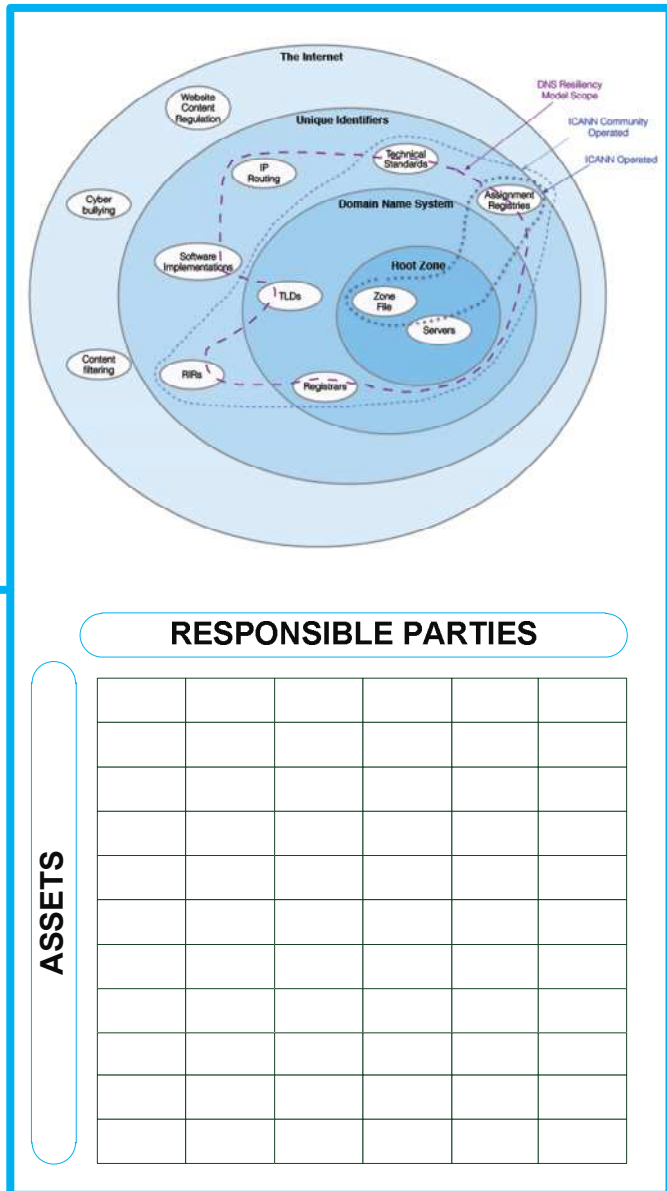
The Internet

Website Content Regulation

Unique Identifiers

DNS Resiliency Model Scope

ICANN Community Operated

ICANN Operated

Technical Standards

IP Routing

Assignment Registries

Cyber bullying

Domain Name System

Software Implementations

Root Zone

TLDs

Zone File

Servers

Content filtering

RIRs

Registrars

RESPONSIBLE PARTIES

ASSETS

| | | | | | |
|---|---|---|---|---|---|
| | | | | | |
| | | | | | |
| | | | | | |
| | | | | | |
| | | | | | |
| | | | | | |
| | | | | | |
| | | | | | |
| | | | | | |
| | | | | | |